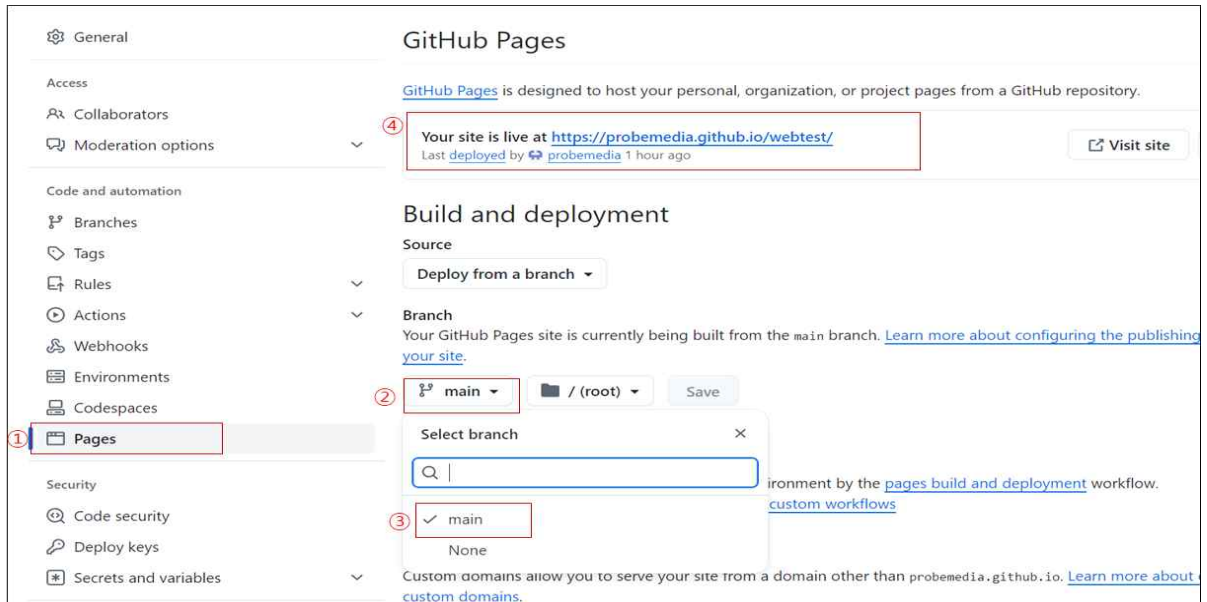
General

Access

Collaborators

Moderation options

Code and automation

Branches

Tags

Rules

Actions

Webhooks

Environments

Codespaces

① Pages

Security

Code security

Deploy keys

Secrets and variables

GitHub Pages

GitHub Pages is designed to host your personal, organization, or project pages from a GitHub repository.

④ Your site is live at https://probemedia.github.io/webtest/
Last deployed by probemedia 1 hour ago

Visit site

Build and deployment

Source

Deploy from a branch

Branch

Your GitHub Pages site is currently being built from the main branch. Learn more about configuring the publishing your site.

② main / (root) Save

Select branch ×

ironment by the pages build and deployment workflow. custom workflows

③ ✓ main

None

Custom domains allow you to serve your site from a domain other than probemedia.github.io. Learn more about custom domains.